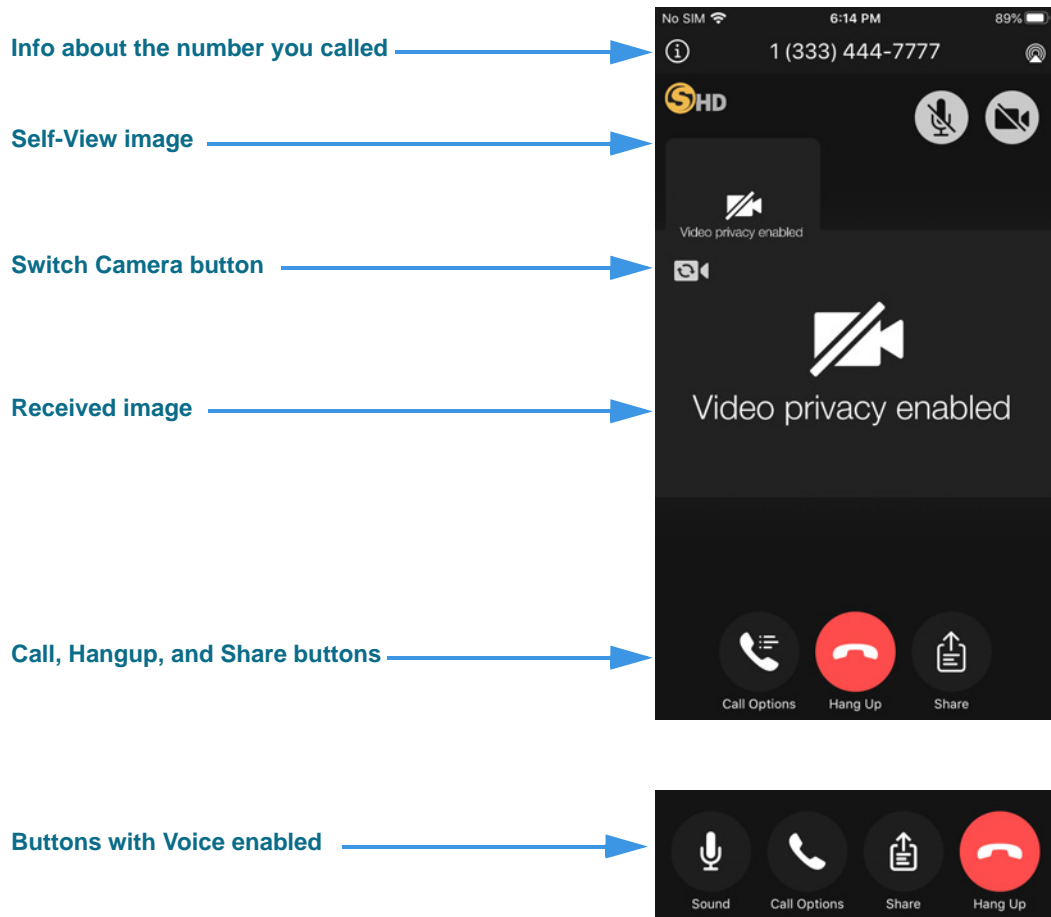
Info about the number you called

Self-View image

Switch Camera button

Received image

Call, Hangup, and Share buttons

Buttons with Voice enabled

No SIM 6:14 PM 89%

1 (333) 444-7777

SHD

Video privacy enabled

Video privacy enabled

Call Options Hang Up Share

Sound Call Options Share Hang Up